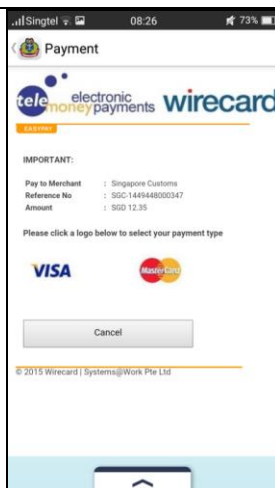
Singtel 08:26 73%

Payment

telemoney electronic payments wirecard

EASYPAY

IMPORTANT:

Pay to Merchant : Singapore Customs
Reference No : SGC1449448000347
Amount : SGD 12.35

Please click a logo below to select your payment type

VISA MasterCard

Cancel

© 2015 Wirecard | Systems@Work Pte Ltd